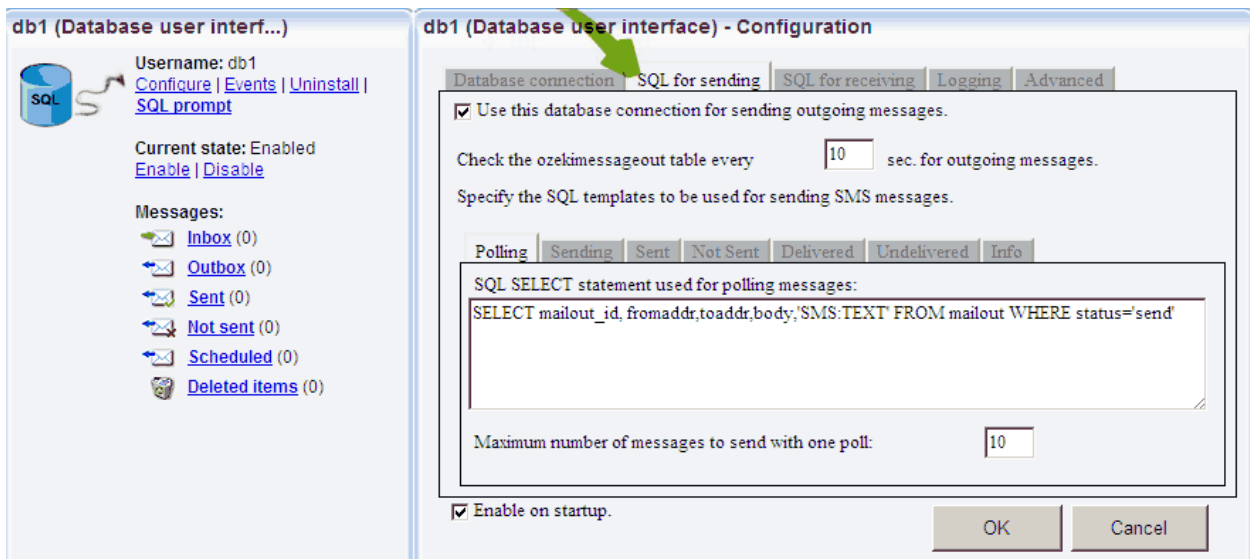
db1 (Database user interf...)

SQL

Username: db1
Configure | Events | Uninstall | SQL prompt

Current state: Enabled
Enable | Disable

Messages:
Inbox (0)
Outbox (0)
Sent (0)
Not sent (0)
Scheduled (0)
Deleted items (0)

db1 (Database user interface) - Configuration

Database connection | SQL for sending | SQL for receiving | Logging | Advanced

☑ Use this database connection for sending outgoing messages.

Check the ozekimessageout table every 10 sec. for outgoing messages.

Specify the SQL templates to be used for sending SMS messages.

Polling | Sending | Sent | Not Sent | Delivered | Undelivered | Info

SQL SELECT statement used for polling messages:

SELECT mailout_id, fromaddr,toaddr,body,'SMS:TEXT' FROM mailout WHERE status='send'

Maximum number of messages to send with one poll: 10

☑ Enable on startup.

OK Cancel